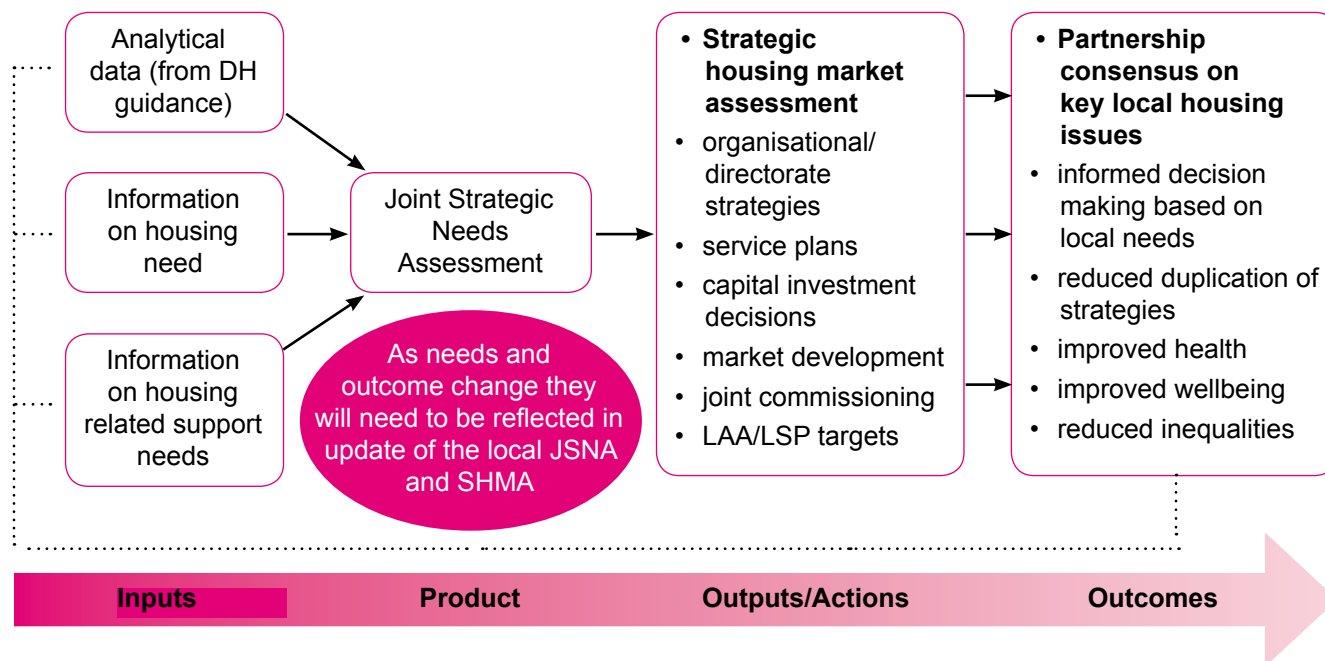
Analytical data (from DH guidance)

Information on housing need

Information on housing related support needs

Joint Strategic Needs Assessment

As needs and outcome change they will need to be reflected in update of the local JSNA and SHMA

• **Strategic housing market assessment**
• organisational/ directorate strategies
• service plans
• capital investment decisions
• market development
• joint commissioning
• LAA/LSP targets

• **Partnership consensus on key local housing issues**
• informed decision making based on local needs
• reduced duplication of strategies
• improved health
• improved wellbeing
• reduced inequalities

**Inputs** **Product** **Outputs/Actions** **Outcomes**